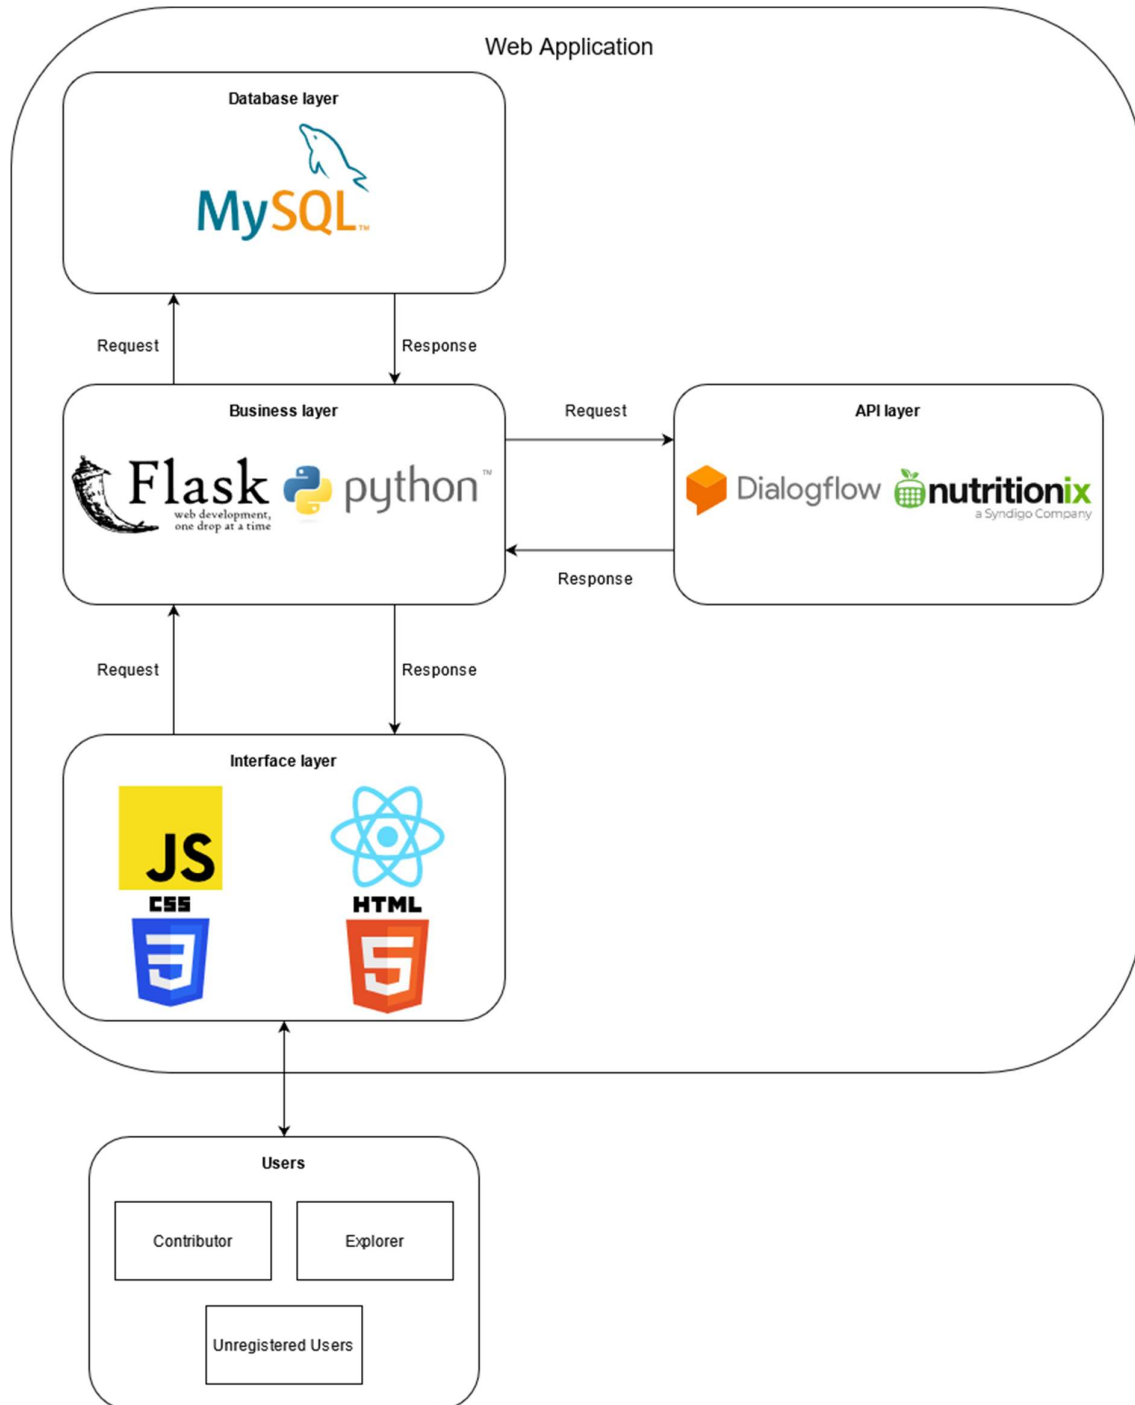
Web Application

Database layer

MySQL

Request

Response

Business layer

Flask
web development, one drop at a time

python

Request

Response

API layer

Dialogflow

nutritionix
a Syndigo Company

Request

Response

Interface layer

JS

CSS

HTML

Users

Contributor

Explorer

Unregistered Users